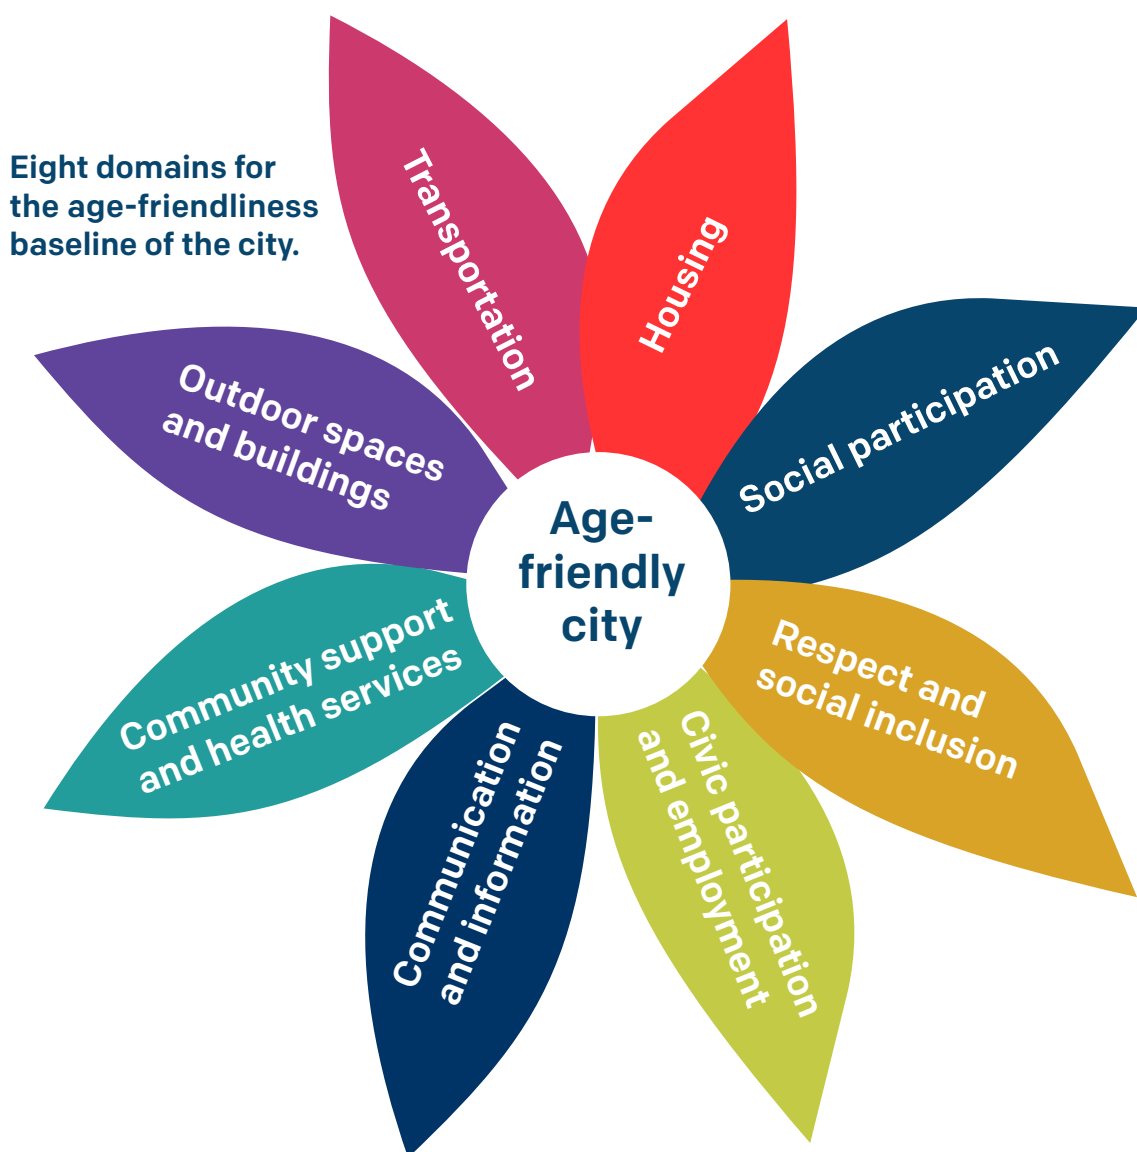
Eight domains for the age-friendliness baseline of the city.

Transportation

Housing

Social participation

Outdoor spaces and buildings

Age-friendly city

Respect and social inclusion

Community support and health services

Communication and information

Civic participation and employment